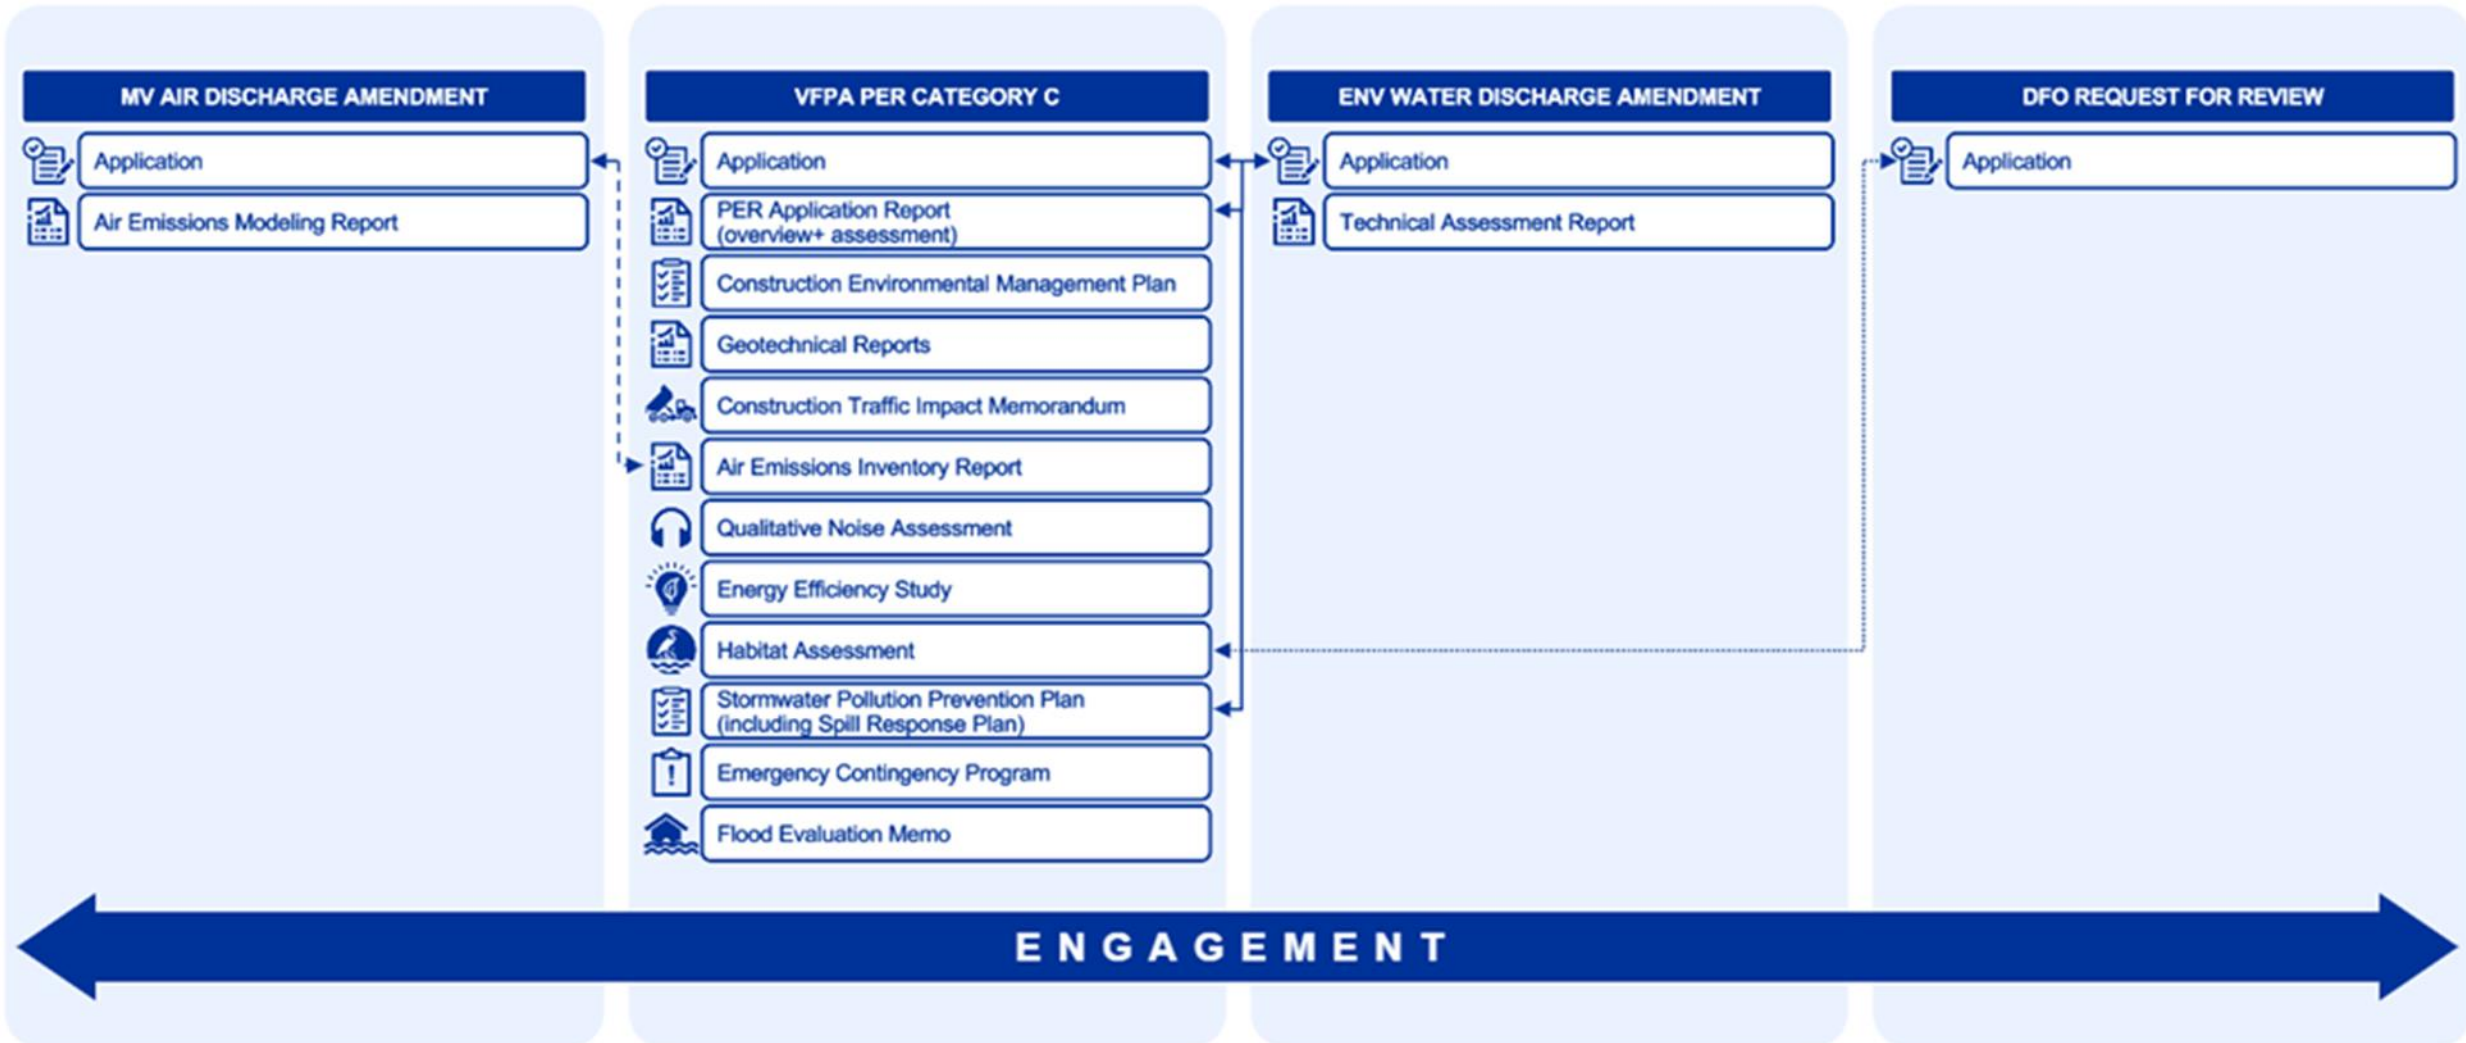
MV AIR DISCHARGE AMENDMENT

Application

Air Emissions Modeling Report

VFPA PER CATEGORY C

Application

PER Application Report (overview+ assessment)

Construction Environmental Management Plan

Geotechnical Reports

Construction Traffic Impact Memorandum

Air Emissions Inventory Report

Qualitative Noise Assessment

Energy Efficiency Study

Habitat Assessment

Stormwater Pollution Prevention Plan (including Spill Response Plan)

Emergency Contingency Program

Flood Evaluation Memo

ENV WATER DISCHARGE AMENDMENT

Application

Technical Assessment Report

DFO REQUEST FOR REVIEW

Application

ENGAGEMENT